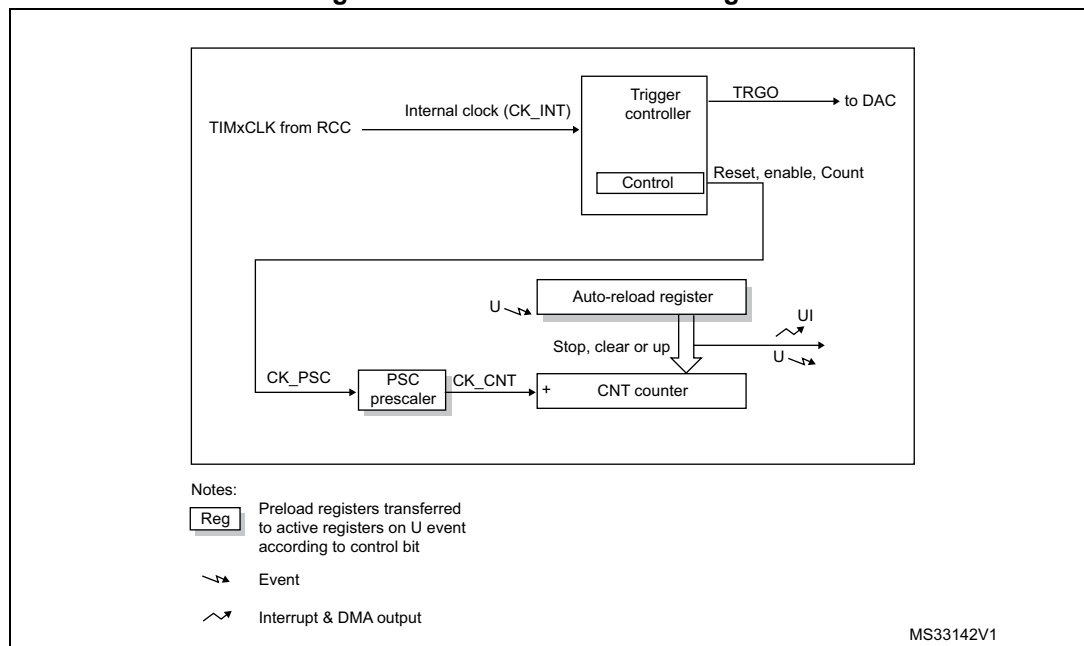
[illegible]

TIMxCLK from RCC

Internal clock (CK_INT)

Trigger controller

TRGO

to DAC

Control

Reset, enable, Count

U

Auto-reload register

UI

Stop, clear or up

U

CK_PSC

PSC prescaler

CK_CNT

+

CNT counter

Notes:

Reg

Preload registers transferred to active registers on U event according to control bit

Event

Interrupt & DMA output

MS33142V1